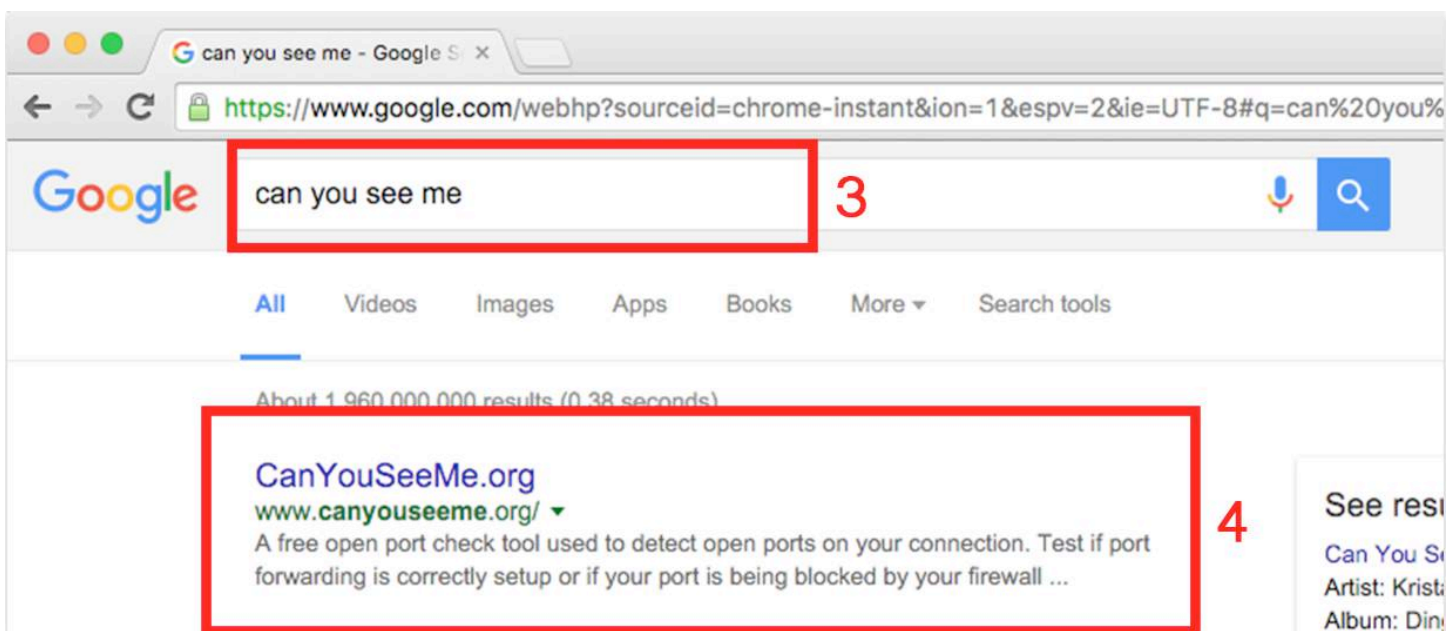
can you see me - Google S ×

https://www.google.com/webhp?sourceid=chrome-instant&ion=1&espv=2&ie=UTF-8#q=can%20you%

Google

can you see me

3

All Videos Images Apps Books More Search tools

About 1,960,000,000 results (0.38 seconds)

CanYouSeeMe.org
www.canyouseeme.org/
A free open port check tool used to detect open ports on your connection. Test if port forwarding is correctly setup or if your port is being blocked by your firewall ...

4

See resu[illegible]
Can You S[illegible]
Artist: Krista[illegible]
Album: Din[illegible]